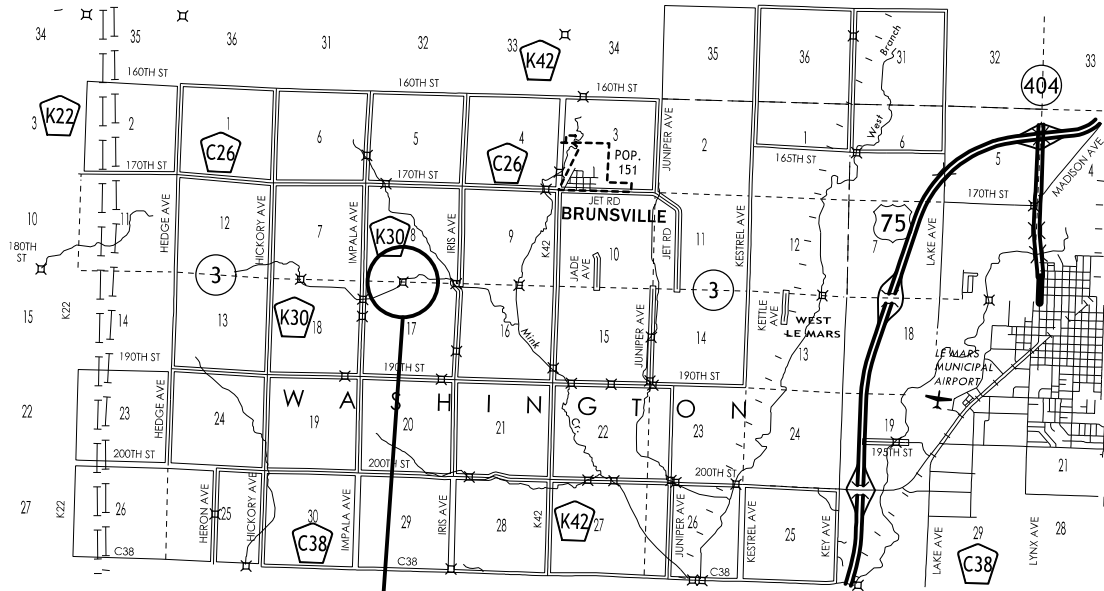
34
35
36
31
32
33
K42
34
35
36
31
32
33
404
160TH ST
160TH ST
K22
3
2
1
C26
6
5
C26
4
3
2
1
6
West Branch
170TH ST
170TH ST
POP. 151
165TH ST
5
4
170TH ST
MADISON AVE
10
180TH ST
11
HEDGE AVE
12
HICKORY AVE
7
IMPALA AVE
K30
8
IRIS AVE
9
K42
JET RD
BRUNSVILLE
JADE AVE
10
JET RD
11
KESTREL AVE
12
75
LAKE AVE
7
8
3
3
15
K22
14
13
K30
18
17
16
Mink
15
JUNIPER AVE
14
KETTLE AVE
WEST LE MARS
13
18
190TH ST
190TH ST
190TH ST
LE MARS MUNICIPAL AIRPORT
22
23
HEDGE AVE
24
W A S H I N G T O N
19
20
21
22
23
24
19
200TH ST
200TH ST
200TH ST
195TH ST
21
27
K22
26
HERON AVE
25
HICKORY AVE
30
C38
IMPALA AVE
29
IRIS AVE
28
K42
K42
27
JUNIPER AVE
26
KESTREL AVE
25
KEY AVE
LAKE AVE
29
C38
LYNX AVE
28
C38
C38
C38